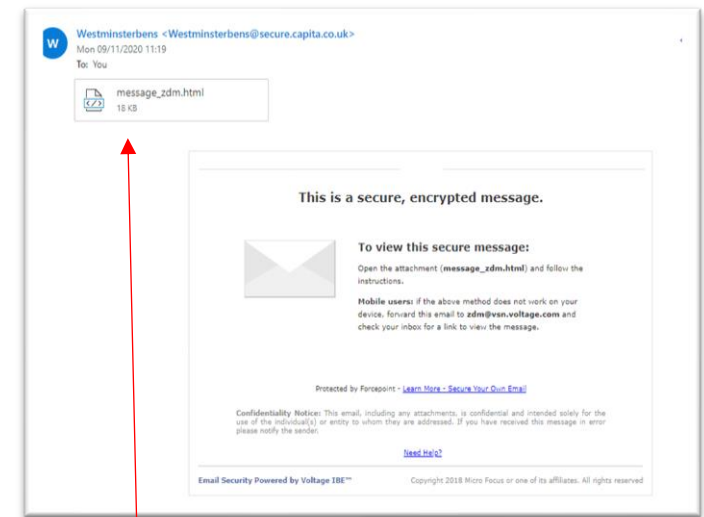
W

Westminsterbens <Westminsterbens@secure.capita.co.uk>
Mon 09/11/2020 11:19
To: You

message_zdm.html
18 KB

This is a secure, encrypted message.

To view this secure message:

Open the attachment (message_zdm.html) and follow the instructions.

Mobile users: if the above method does not work on your device, forward this email to zdm@vsn.voltage.com and check your inbox for a link to view the message.

Protected by Forcepoint - Learn More - Secure Your Own Email

Confidentiality Notice: This email, including any attachments, is confidential and intended solely for the use of the individual(s) or entity to whom they are addressed. If you have received this message in error please notify the sender.

Need Help?

Email Security Powered by Voltage IBE™

Copyright 2018 Micro Focus or one of its affiliates. All rights reserved